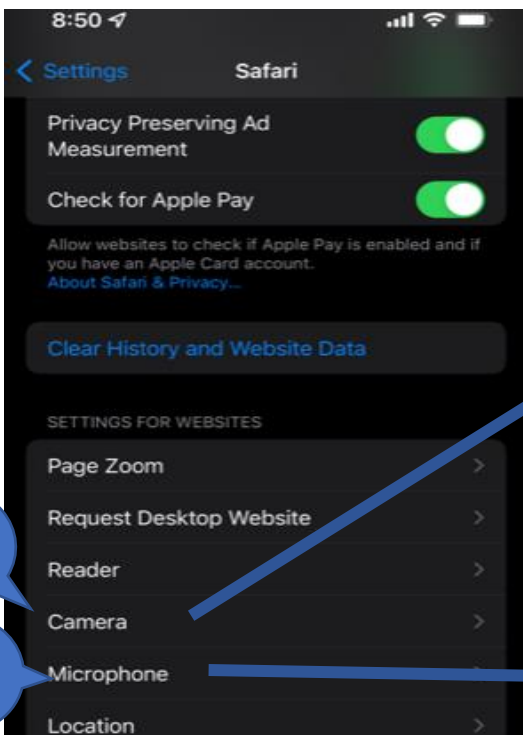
8:50

Settings

Safari

Privacy Preserving Ad Measurement

Check for Apple Pay

Allow websites to check if Apple Pay is enabled and if you have an Apple Card account.
About Safari & Privacy...

Clear History and Website Data

SETTINGS FOR WEBSITES

Page Zoom

Request Desktop Website

Reader

Camera

Microphone

Location